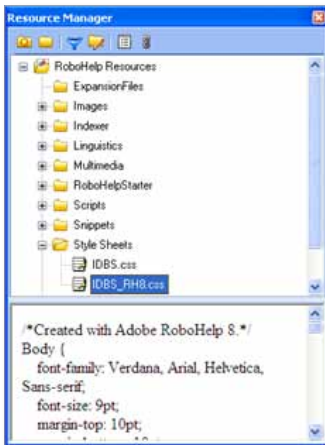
Resource Manager

RoboHelp Resources
ExpansionFiles
Images
Indexer
Linguistics
Multimedia
RoboHelpStarter
Scripts
Snippets
Style Sheets
IDBS.css
IDBS_RH8.css

/*Created with Adobe RoboHelp 8.*/
Body {
font-family: Verdana, Arial, Helvetica, Sans-serif;
font-size: 9pt;
margin-top: 10pt;
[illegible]